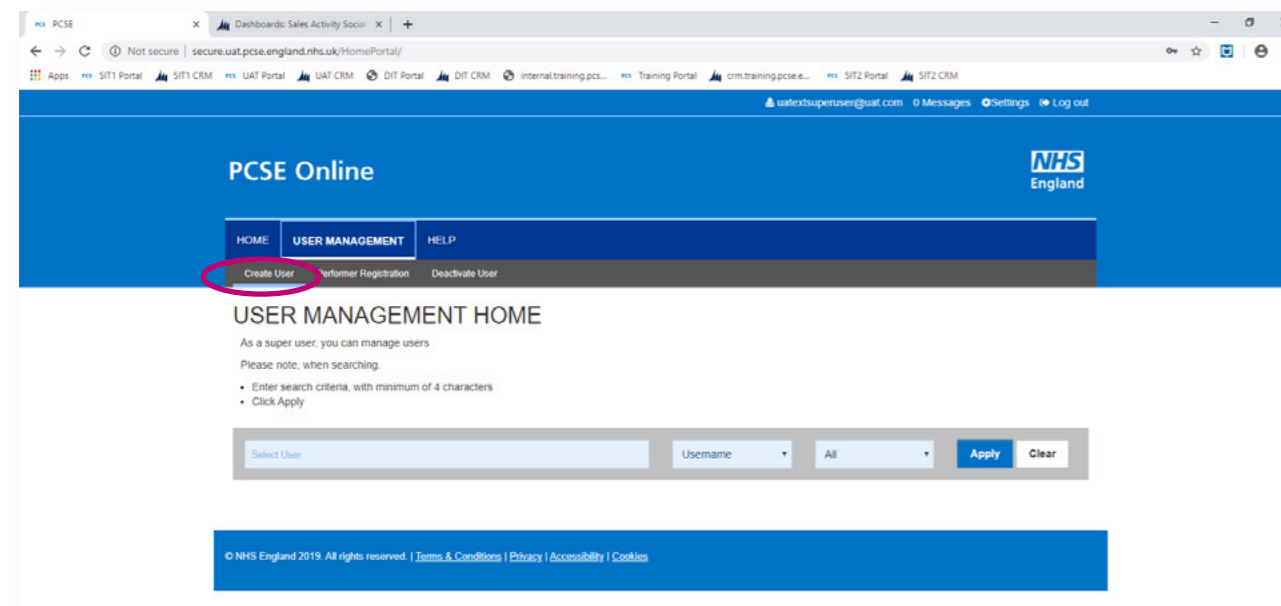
PCSE ×
Dashboards: Sales Activity Social ×
+

Not secure | secure.uat.pcse.england.nhs.uk/HomePortal/

Apps SIT1 Portal SIT1 CRM UAT Portal UAT CRM DIT Portal DIT CRM internal.training.pcs... Training Portal crm.training.pcse.e... SIT2 Portal SIT2 CRM

uatextsuperuser@uat.com 0 Messages Settings Log out

PCSE Online

NHS England

HOME USER MANAGEMENT HELP

Create User Performer Registration Deactivate User

USER MANAGEMENT HOME

As a super user, you can manage users

Please note, when searching.

- Enter search criteria, with minimum of 4 characters
- Click Apply

Select User Username All Apply Clear

© NHS England 2019. All rights reserved. | Terms & Conditions | Privacy | Accessibility | Cookies